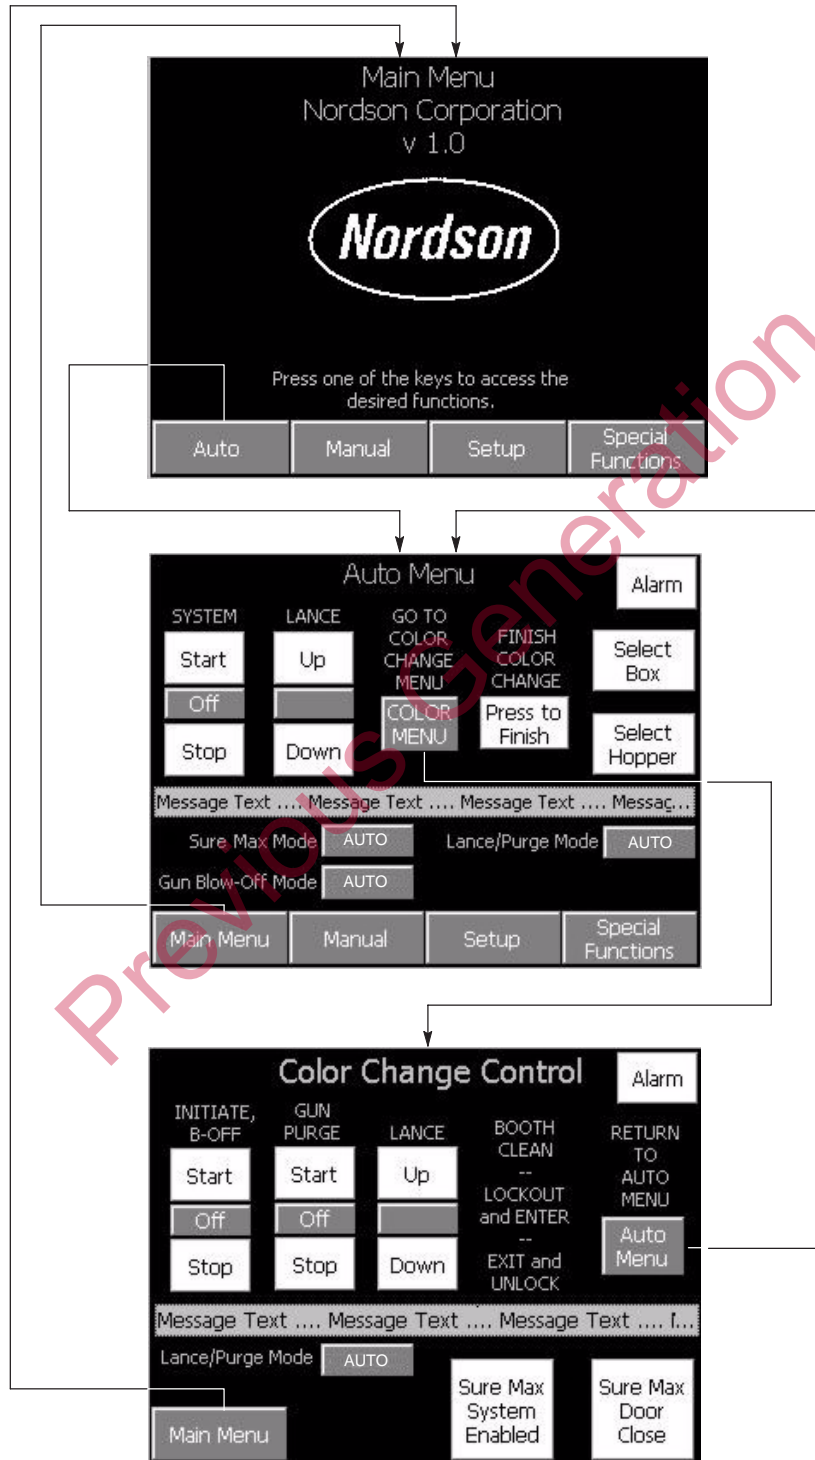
Main Menu
Nordson Corporation
v 1.0

Nordson

Press one of the keys to access the desired functions.

Auto | Manual | Setup | Special Functions

Auto Menu

Alarm

SYSTEM
Start
Off
Stop

LANCE
Up
Down

GO TO COLOR CHANGE MENU
COLOR MENU

FINISH COLOR CHANGE
Press to Finish

Select Box

Select Hopper

Message Text .... Message Text .... Message Text .... Messag...

Sure Max Mode AUTO
Lance/Purge Mode AUTO
Gun Blow-Off Mode AUTO

Main Menu | Manual | Setup | Special Functions

Color Change Control

Alarm

INITIATE, B-OFF
Start
Off
Stop

GUN PURGE
Start
Off
Stop

LANCE
Up
Down

BOOTH CLEAN
--
LOCKOUT and ENTER
--
EXIT and UNLOCK

RETURN TO AUTO MENU
Auto Menu

Message Text .... Message Text .... Message Text .... I...

Lance/Purge Mode AUTO

Main Menu

Sure Max System Enabled

Sure Max Door Close

Previous Generation